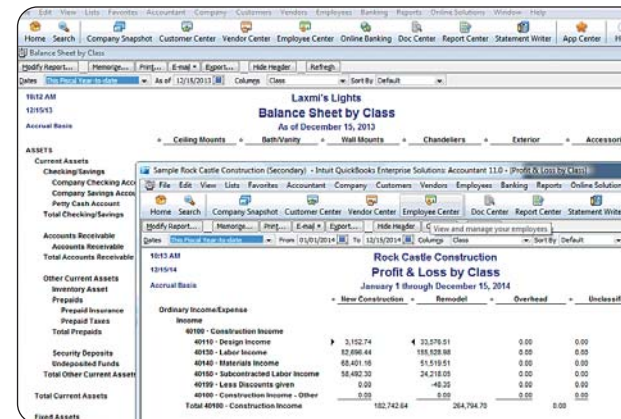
Edit View Lists Favorites Accountant Company Customers Vendors Employees Banking Reports Online Solutions Window Help
Home Search Company Snapshot Customer Center Vendor Center Employee Center Online Banking Doc Center Report Center Statement Writer App Center H
Balance Sheet by Class
Modify Report... Memorize... Print... E-mail Export... Hide Header Refresh
Dates This Fiscal Year-to-date As of 12/15/2013 Columns Class Sort By Default
10:12 AM
12/15/13
Accrual Basis
Laxmi's Lights
Balance Sheet by Class
As of December 15, 2013
Ceiling Mounts Bath/Vanity Wall Mounts Chandeliers Exterior Accessor
ASSETS
Current Assets
Checking/Savings
Company Checking Acc
Company Savings Acco
Petty Cash Account
Total Checking/Savings
Accounts Receivable
Accounts Receivable
Total Accounts Receivable
Other Current Assets
Inventory Asset
Prepaids
Prepaid Insurance
Prepaid Taxes
Total Prepaids
Security Deposits
Undeposited Funds
Total Other Current Assets
Total Current Assets
Fixed Assets
Sample Rock Castle Construction (Secondary) - Intuit QuickBooks Enterprise Solutions: Accountant 11.0 - [Profit & Loss by Class]
File Edit View Lists Favorites Accountant Company Customers Vendors Employees Banking Reports Online Solution
Home Search Company Snapshot Customer Center Vendor Center Employee Center Doc Center Report Center Statement Writer
Modify Report... Memorize... Print... E-mail Export... Hide Header View and manage your employees
Dates This Fiscal Year-to-date From 01/01/2014 To 12/15/2014 Columns Class Sort By Default
10:13 AM
12/15/14
Accrual Basis
Rock Castle Construction
Profit & Loss by Class
January 1 through December 15, 2014
New Construction Remodel Overhead Unclassifi
Ordinary Income/Expense
Income
40100 · Construction Income
40110 · Design Income 3,152.74 33,576.51 0.00 0.00
40130 · Labor Income 52,696.44 155,528.98 0.00 0.00
40140 · Materials Income 68,401.16 51,519.51 0.00 0.00
40150 · Subcontracted Labor Income 58,492.30 24,218.05 0.00 0.00
40199 · Less Discounts given 0.00 -48.25 0.00 0.00
40100 · Construction Income - Other 0.00 0.00 0.00 0.00
Total 40100 · Construction Income 182,742.64 264,794.70 0.00